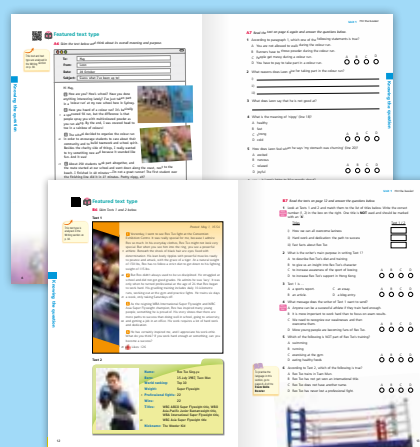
Featured text type

Knowing the world

Knowing the question

Featured text type

5A Read Texts 1 and 2 below.

Text 1

Text 2

Knowing the question

5B Read the texts on page 12 and answer the questions below.

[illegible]